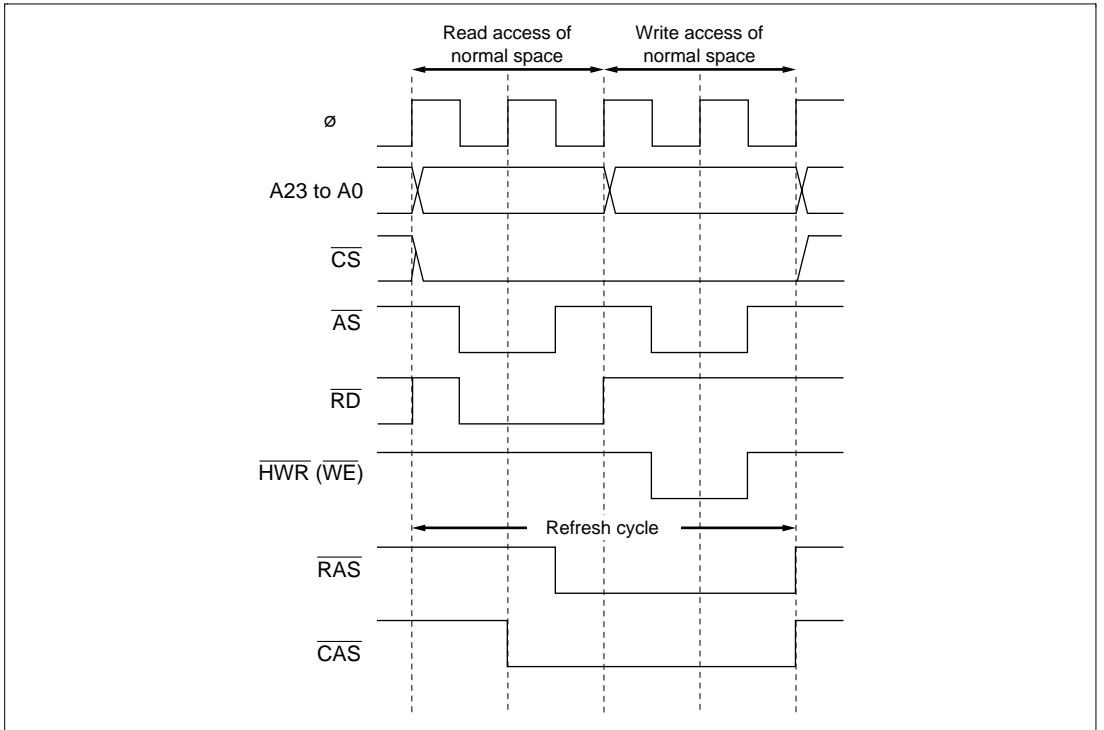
Read access of normal space

Write access of normal space

ø

A23 to A0

$\overline{CS}$

$\overline{AS}$

$\overline{RD}$

$\overline{HWR}$ ($\overline{WE}$)

Refresh cycle

$\overline{RAS}$

$\overline{CAS}$